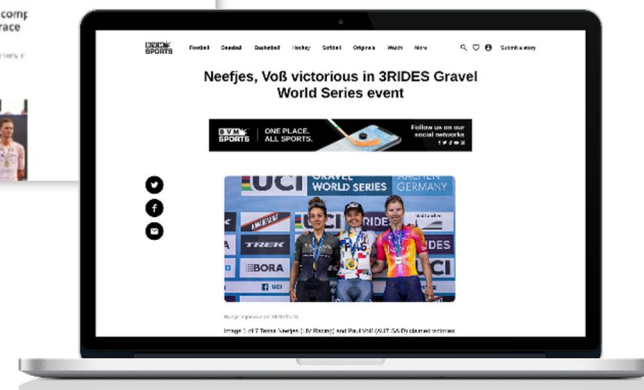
comp
race

BVM SPORTS Football Baseball Basketball Hockey Softball Originals Watch More Submit a story

Neefjes, Voß victorious in 3RIDES Gravel World Series event

BVM SPORTS | ONE PLACE. ALL SPORTS. Follow us on our social networks

UCI GRAVEL WORLD SERIES AACHEN GERMANY

TREK BORA 3RIDES UCI

Image 1 of 2 Tessa Neefjes (LIV Racing) and Paul Voß (AUT-GAD) claimed victories